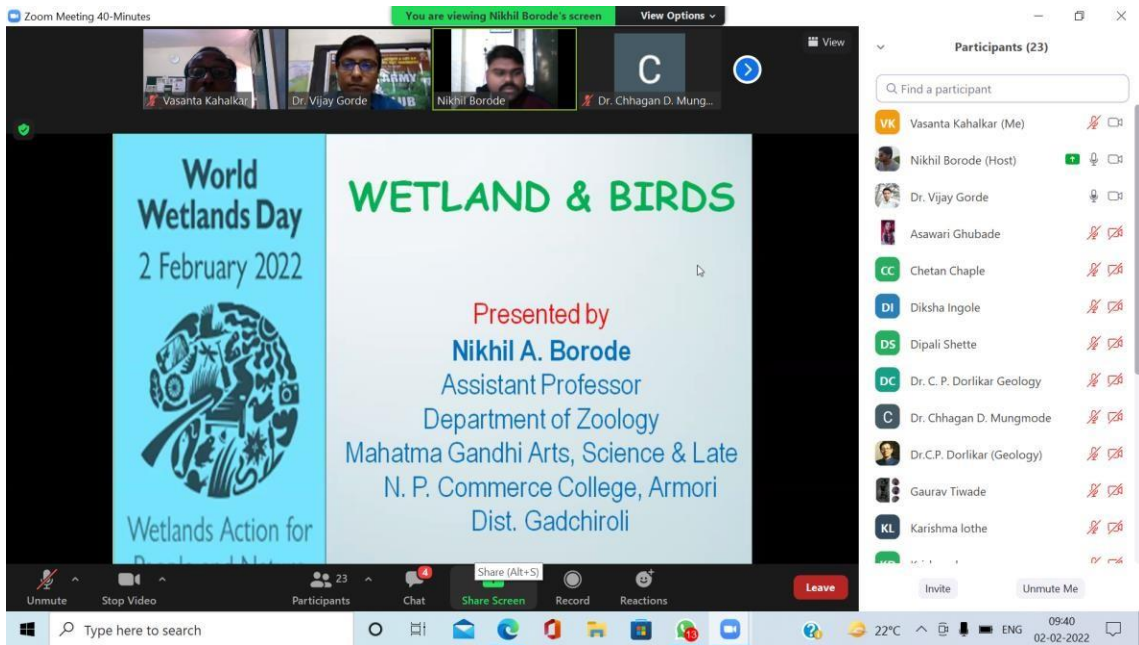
Zoom Meeting 40-Minutes

You are viewing Nikhil Borode's screen

View Options

View

Vasanta Kahalkar

Dr. Vijay Gorde

Nikhil Borode

C

Dr. Chhagan D. Mung...

World Wetlands Day
2 February 2022

Wetlands Action for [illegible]

WETLAND & BIRDS

Presented by
Nikhil A. Borode
Assistant Professor
Department of Zoology
Mahatma Gandhi Arts, Science & Late N. P. Commerce College, Armori
Dist. Gadchiroli

Participants (23)

Find a participant

VK Vasanta Kahalkar (Me)

Nikhil Borode (Host)

Dr. Vijay Gorde

Asawari Ghubade

CC Chetan Chaple

DI Diksha Ingole

DS Dipali Shette

DC Dr. C. P. Dorlikar Geology

C Dr. Chhagan D. Mungmode

Dr.C.P. Dorlikar (Geology)

Gaurav Tiwade

KL Karishma lothe

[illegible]

Invite

Unmute Me

Unmute

Stop Video

23

Participants

4

Chat

Share (Alt+S)

Share Screen

Record

Reactions

Leave

Type here to search

13

22°C

ENG

09:40
02-02-2022